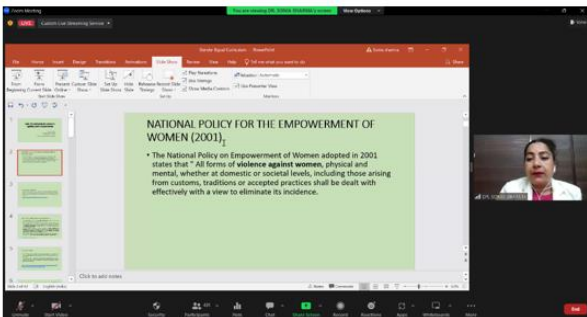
Zoom Meeting

LIVE Custom Live Streaming Service

You are viewing DR. SONIA SHARMA's screen

View Options

Gender Equal Curriculum - PowerPoint

File Home Insert Design Transitions Animations Slide Show Review View Help Tell me what you want to do

Play Narrations
Use Timings
Show Media Controls

Monitor: Automatic
Use Presenter View

Start Slide Show
Set Up
Monitors

NATIONAL POLICY FOR THE EMPOWERMENT OF WOMEN (2001)

• The National Policy on Empowerment of Women adopted in 2001 states that " All forms of violence against women, physical and mental, whether at domestic or societal levels, including those arising from customs, traditions or accepted practices shall be dealt with effectively with a view to eliminate its incidence.

Click to add notes

Notes Comments

DR. SONIA SHARMA

Unmute Start Video Security Participants Chat Share Screen Record Reactions Apps Whiteboards More End